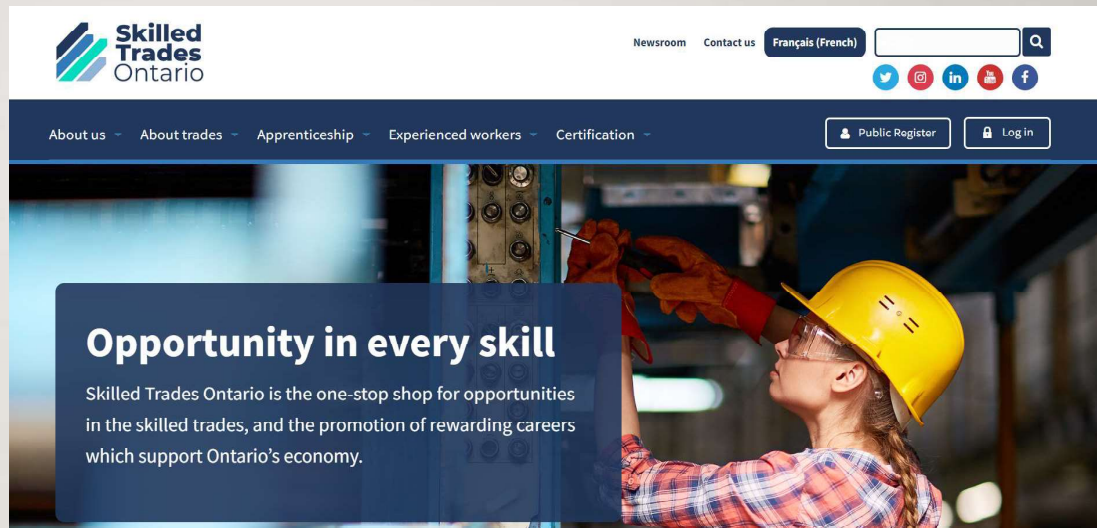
Skilled Trades Ontario

Newsroom Contact us Français (French)

About us About trades Apprenticeship Experienced workers Certification

Public Register Log in

Opportunity in every skill

Skilled Trades Ontario is the one-stop shop for opportunities in the skilled trades, and the promotion of rewarding careers which support Ontario's economy.